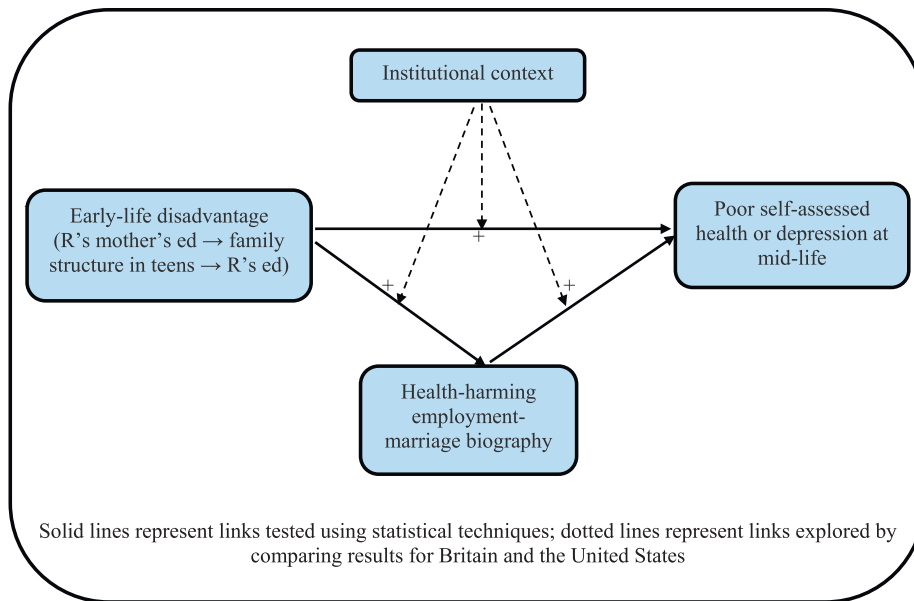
Institutional context

Early-life disadvantage (R's mother's ed → family structure in teens → R's ed)

+

Poor self-assessed health or depression at mid-life

+

+

Health-harming employment-marriage biography

Solid lines represent links tested using statistical techniques; dotted lines represent links explored by comparing results for Britain and the United States